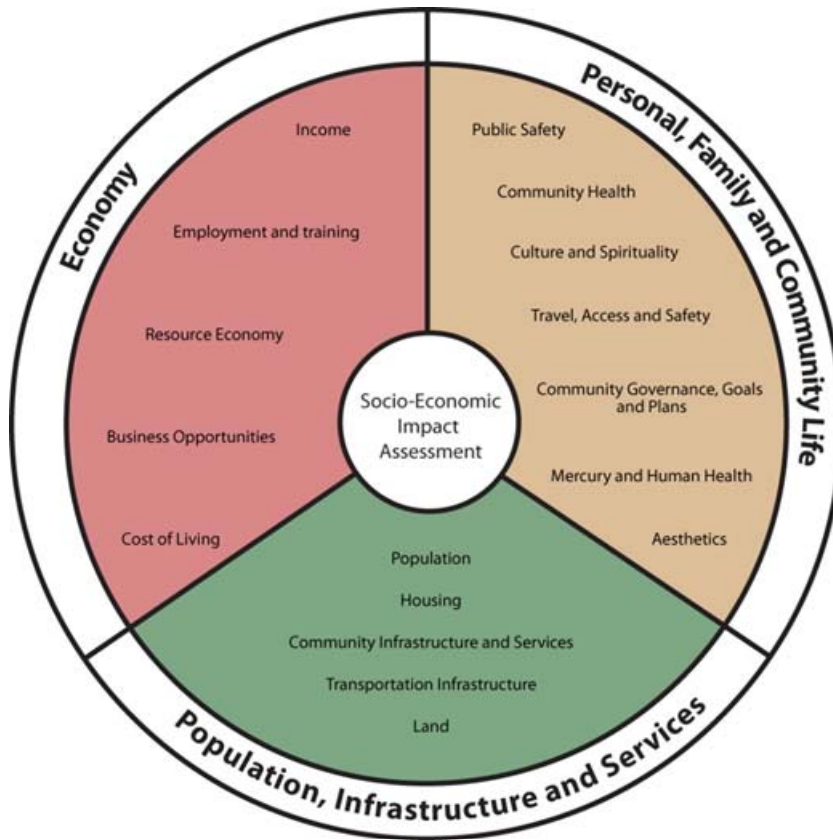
Economy

Income

Employment and training

Resource Economy

Business Opportunities

Cost of Living

Personal, Family and Community Life

Public Safety

Community Health

Culture and Spirituality

Travel, Access and Safety

Community Governance, Goals and Plans

Mercury and Human Health

Aesthetics

Socio-Economic Impact Assessment

Population

Housing

Community Infrastructure and Services

Transportation Infrastructure

Land

Population, Infrastructure and Services